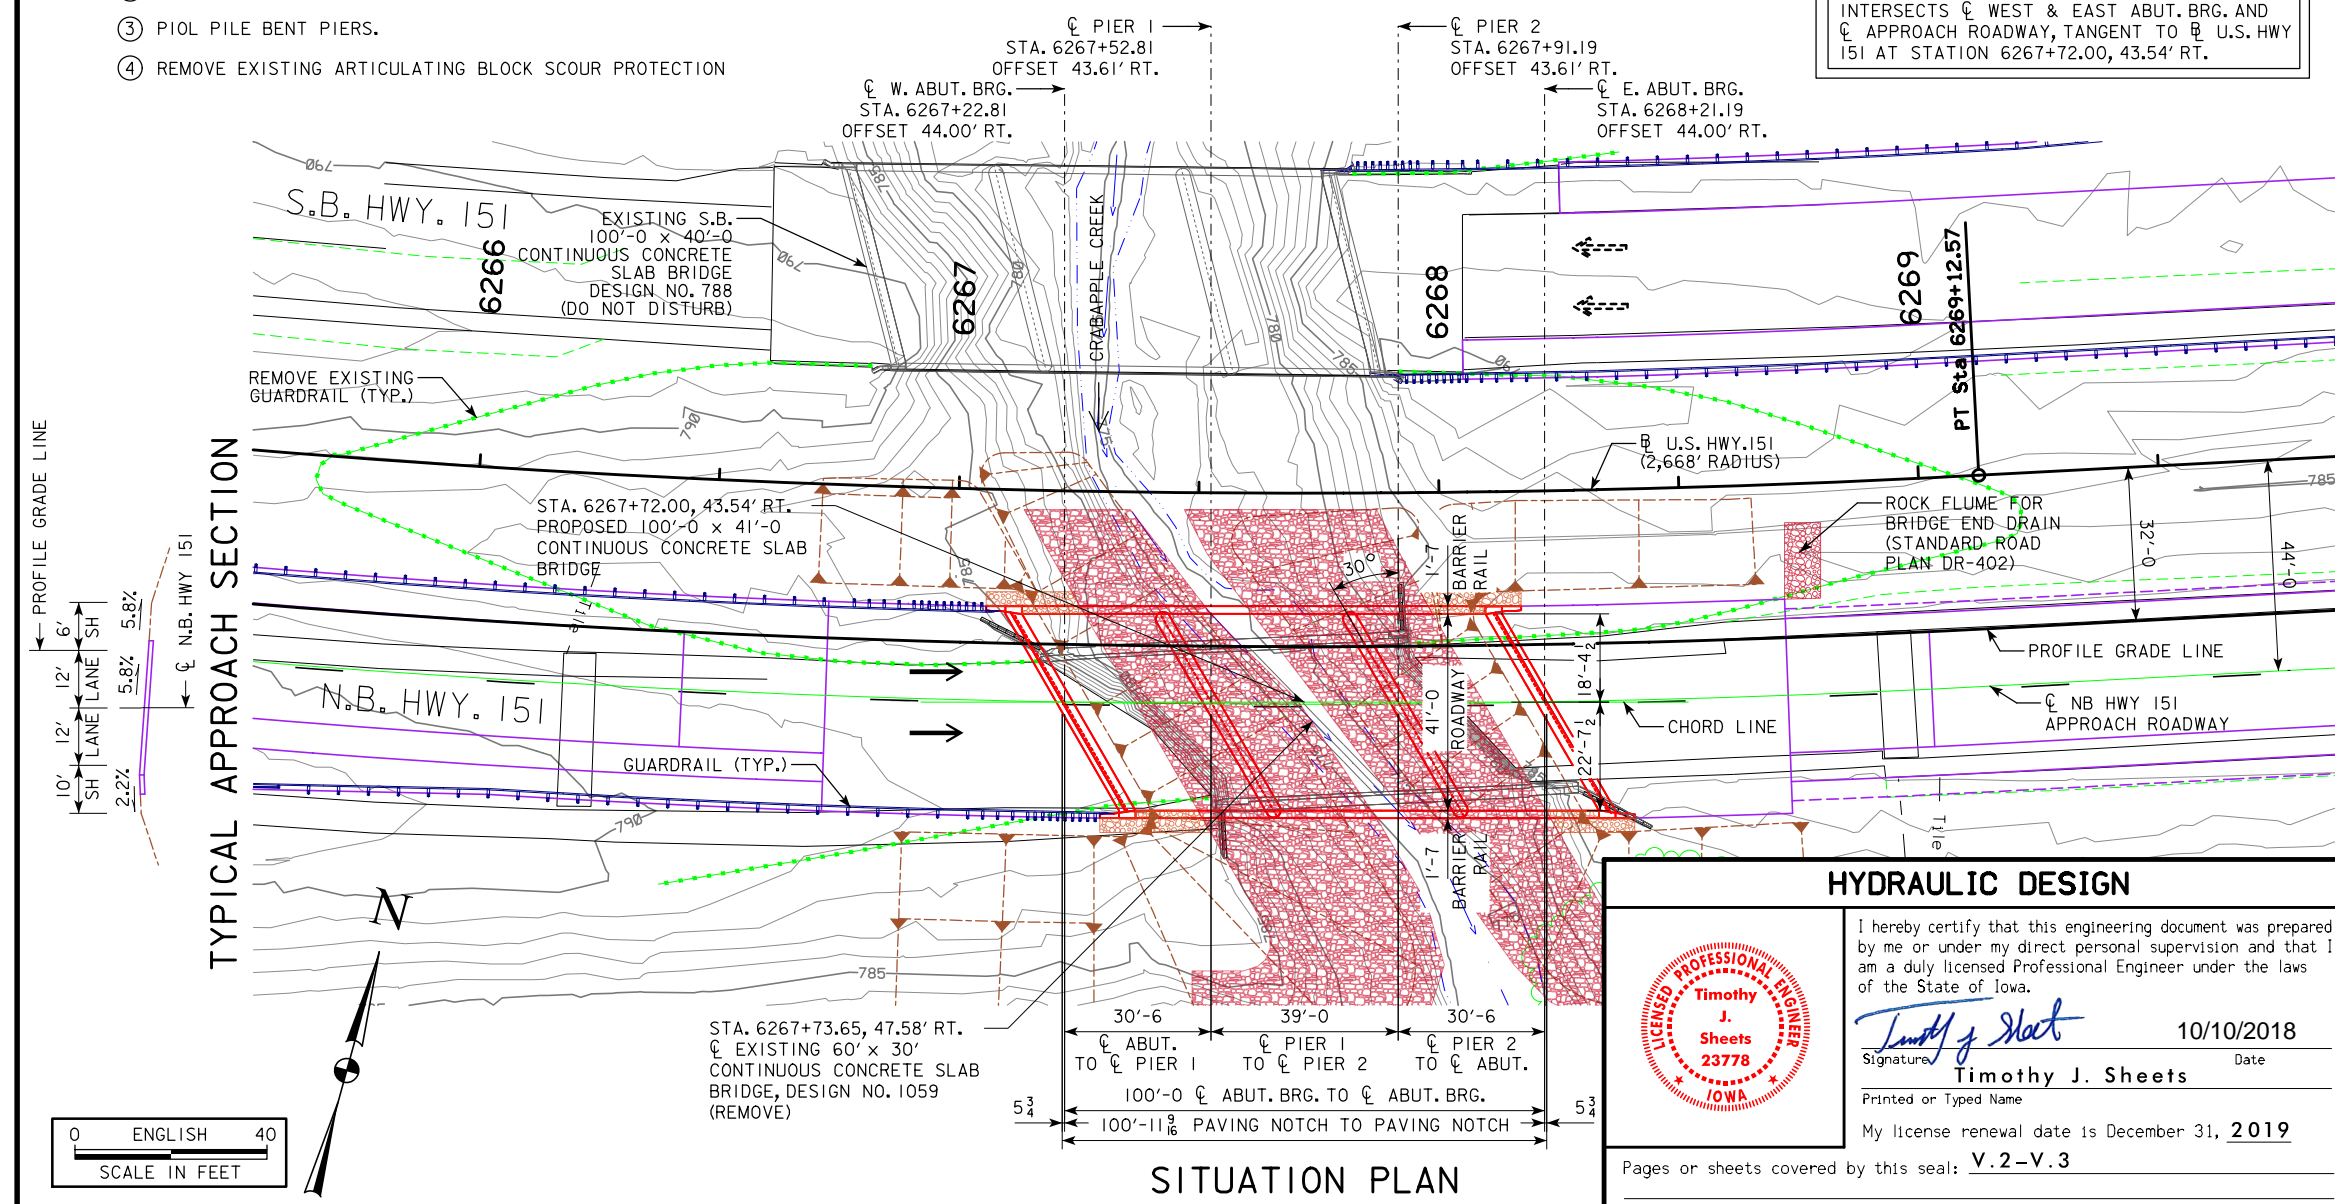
③ PIOL PILE BENT PIERS.

④ REMOVE EXISTING ARTICULATING BLOCK SCOUR PROTECTION

INTERSECTS ℄ WEST & EAST ABUT. BRG. AND ℄ APPROACH ROADWAY, TANGENT TO ℞ U.S. HWY 151 AT STATION 6267+72.00, 43.54' RT.

℄ PIER 1
STA. 6267+52.81
OFFSET 43.61' RT.

℄ PIER 2
STA. 6267+91.19
OFFSET 43.61' RT.

℄ W. ABUT. BRG.
STA. 6267+22.81
OFFSET 44.00' RT.

℄ E. ABUT. BRG.
STA. 6268+21.19
OFFSET 44.00' RT.

790

S.B. HWY. 151

EXISTING S.B. 100'-0 × 40'-0 CONTINUOUS CONCRETE SLAB BRIDGE DESIGN NO. 788 (DO NOT DISTURB)

6266

6267

CRABAPPLE CREEK

6268

6269

PT Sta 6269+12.57

785

780

REMOVE EXISTING GUARDRAIL (TYP.)

℞ U.S. HWY. 151 (2,668' RADIUS)

STA. 6267+72.00, 43.54' RT. PROPOSED 100'-0 × 41'-0 CONTINUOUS CONCRETE SLAB BRIDGE

30°

1'-7

BARRIER RAIL

ROCK FLUME FOR BRIDGE END DRAIN (STANDARD ROAD PLAN DR-402)

32'-0

44'-0

PROFILE GRADE LINE

PROFILE GRADE LINE

6' SH
12' LANE
12' LANE
10' SH

5.8%
5.8%
2.2%

℄ N.B. HWY 151

TYPICAL APPROACH SECTION

N.B. HWY. 151

41'-0

ROADWAY

18'-4½

22'-7½

CHORD LINE

℄ NB HWY 151 APPROACH ROADWAY

GUARDRAIL (TYP.)

Tile

N

STA. 6267+73.65, 47.58' RT.
℄ EXISTING 60' × 30' CONTINUOUS CONCRETE SLAB BRIDGE, DESIGN NO. 1059 (REMOVE)

30'-6
℄ ABUT. TO ℄ PIER 1

39'-0
℄ PIER 1 TO ℄ PIER 2

30'-6
℄ PIER 2 TO ℄ ABUT.

100'-0 ℄ ABUT. BRG. TO ℄ ABUT. BRG.

$5\frac{3}{4}$

$5\frac{3}{4}$

100'-11$\frac{9}{16}$ PAVING NOTCH TO PAVING NOTCH

SITUATION PLAN

0 ENGLISH 40
SCALE IN FEET

HYDRAULIC DESIGN

I hereby certify that this engineering document was prepared by me or under my direct personal supervision and that I am a duly licensed Professional Engineer under the laws of the State of Iowa.

LICENSED PROFESSIONAL ENGINEER
Timothy J. Sheets
23778
IOWA

Signature
10/10/2018
Date

Timothy J. Sheets
Printed or Typed Name

My license renewal date is December 31, 2019

Pages or sheets covered by this seal: V.2-V.3